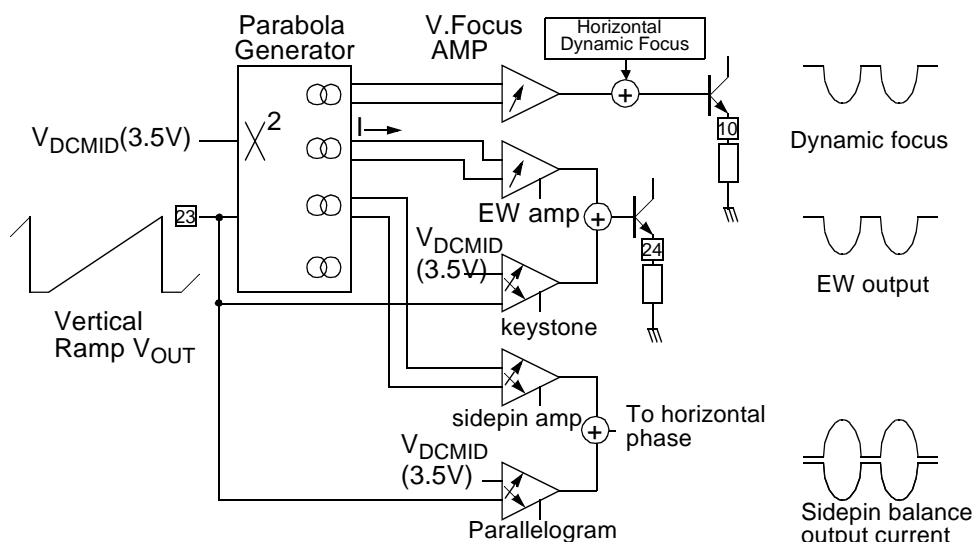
Parabola Generator

V.Focus AMP

Horizontal Dynamic Focus

$V_{DCMID}$(3.5V)

$X^2$

I

10

Dynamic focus

23

EW amp

24

$V_{DCMID}$ (3.5V)

EW output

Vertical Ramp $V_{OUT}$

keystone

sidepin amp

To horizontal phase

$V_{DCMID}$ (3.5V)

Parallelogram

Sidepin balance output current